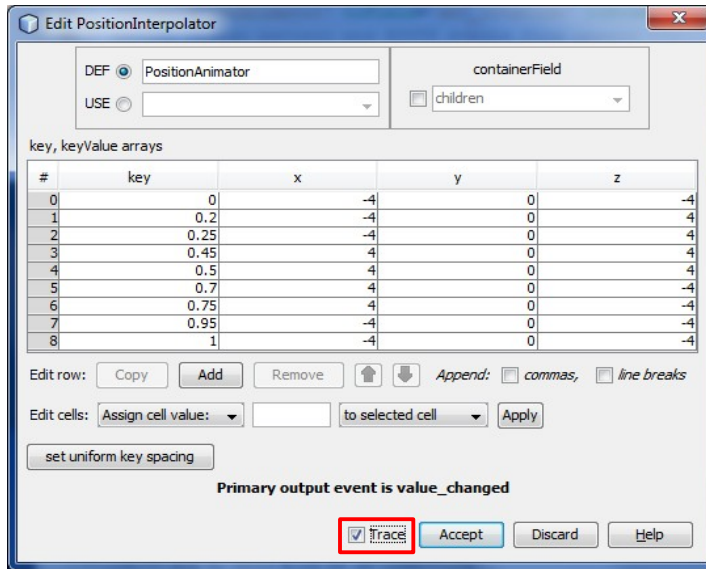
Edit PositionInterpolator

DEF PositionAnimator
USE

containerField
children

key, keyValue arrays

| # | key | x | y | z |
|---|---|---|---|---|
| 0 | 0 | -4 | 0 | -4 |
| 1 | 0.2 | -4 | 0 | 4 |
| 2 | 0.25 | -4 | 0 | 4 |
| 3 | 0.45 | 4 | 0 | 4 |
| 4 | 0.5 | 4 | 0 | 4 |
| 5 | 0.7 | 4 | 0 | -4 |
| 6 | 0.75 | 4 | 0 | -4 |
| 7 | 0.95 | -4 | 0 | -4 |
| 8 | 1 | -4 | 0 | -4 |

Edit row: Copy Add Remove Append: commas, line breaks

Edit cells: Assign cell value: to selected cell Apply

set uniform key spacing

Primary output event is value_changed

Trace Accept Discard Help